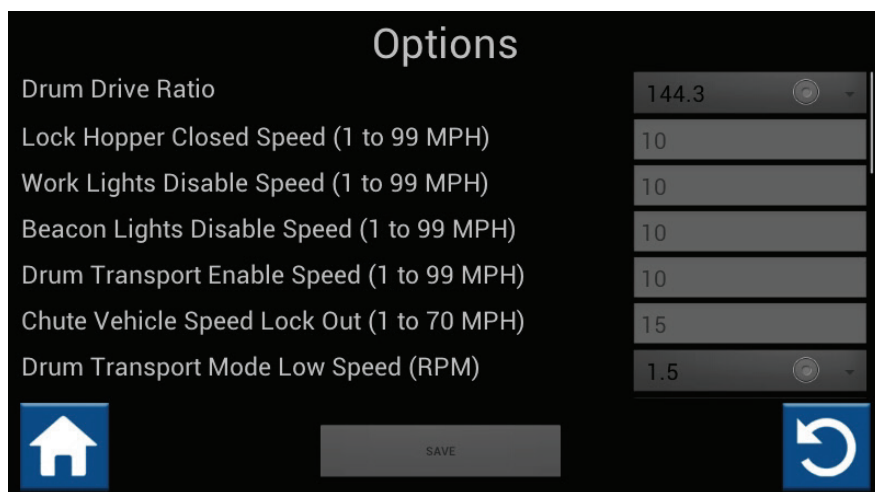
Options

| | |
|---|---|
| Drum Drive Ratio | 144.3 |
| Lock Hopper Closed Speed (1 to 99 MPH) | 10 |
| Work Lights Disable Speed (1 to 99 MPH) | 10 |
| Beacon Lights Disable Speed (1 to 99 MPH) | 10 |
| Drum Transport Enable Speed (1 to 99 MPH) | 10 |
| Chute Vehicle Speed Lock Out (1 to 70 MPH) | 15 |
| Drum Transport Mode Low Speed (RPM) | 1.5 |

SAVE